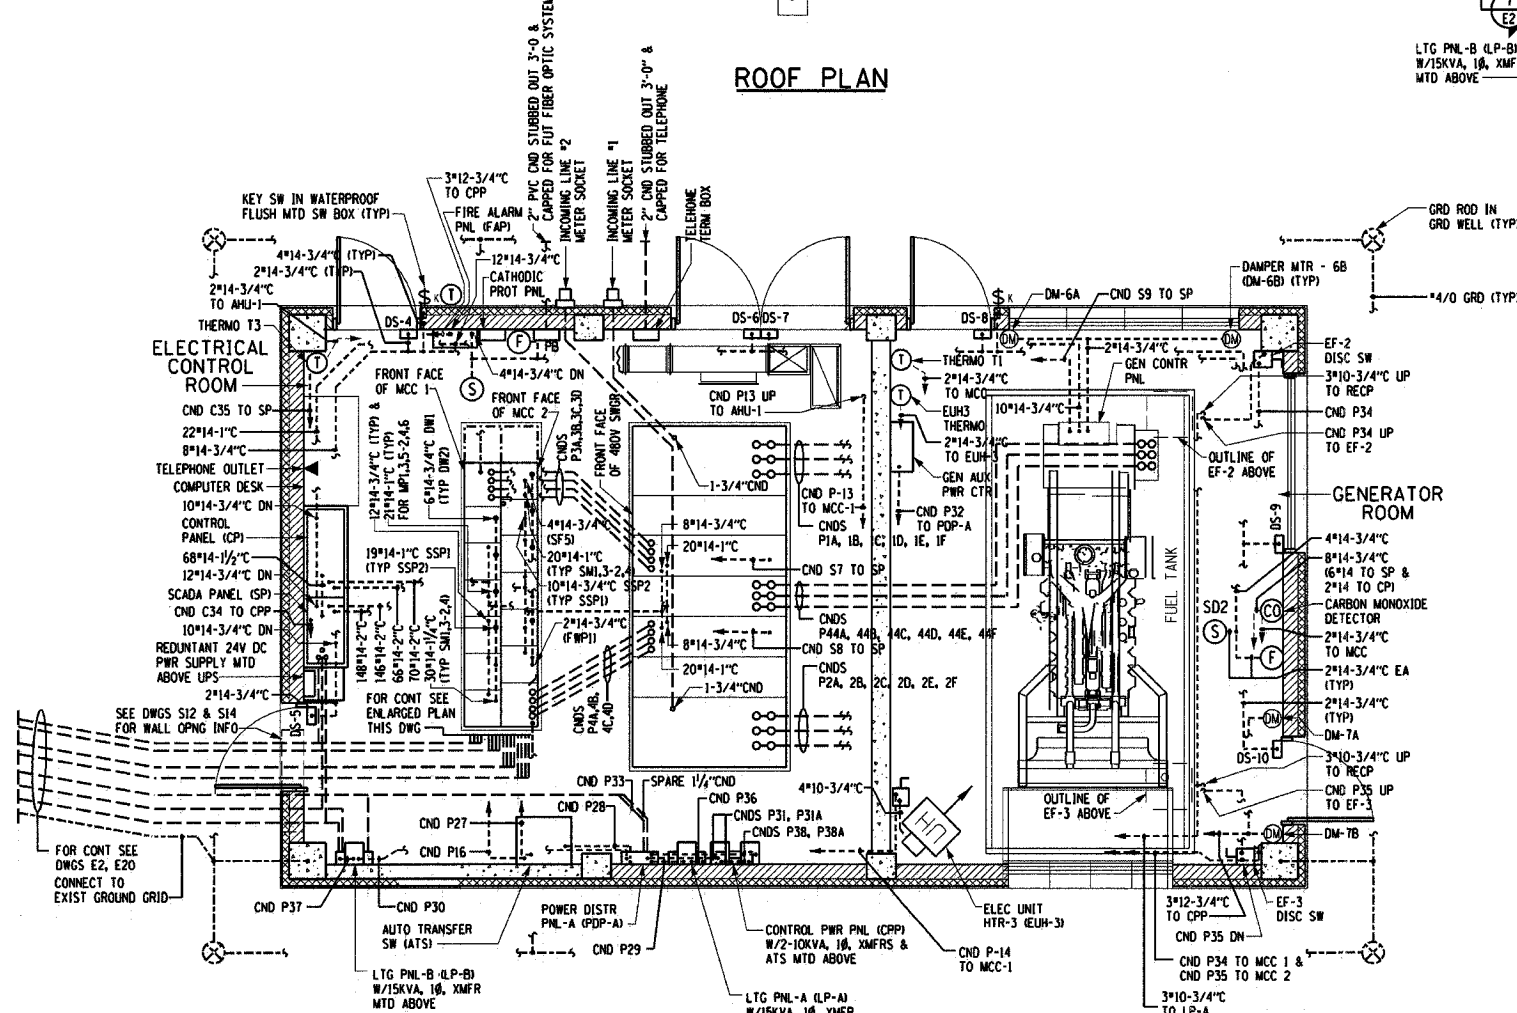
ROOF PLAN

E2

LTG PNL-B (LP-B) W/15KVA, 1Ø, XMF MTD ABOVE

2" PVC CND STUBBED OUT 3'-0 & CAPPED FOR FUT FIBER OPTIC SYSTEM
INCOMING LINE #2 METER SOCKET
INCOMING LINE #1 METER SOCKET
2" CND STUBBED OUT 3'-0" & CAPPED FOR TELEPHONE
TELEHONE TERM BOX

3#12-3/4"C TO CPP
FIRE ALARM PNL (FAP)
12#14-3/4"C
CATHODIC PROT PNL
KEY SW IN WATERPROOF FLUSH MTD SW BOX (TYP)
4#14-3/4"C (TYP)
2#14-3/4"C (TYP)
2#14-3/4"C TO AHU-1
THERMO T3
ELECTRICAL CONTROL ROOM
CND C35 TO SP
22#14-1"C
8#14-3/4"C
TELEPHONE OUTLET
COMPUTER DESK
10#14-3/4"C DN
CONTROL PANEL (CP)
68#14-1½"C
12#14-3/4"C DN
SCADA PANEL (SP)
CND C34 TO CPP
10#14-3/4"C DN
REDUNTANT 24V DC PWR SUPPLY MTD ABOVE UPS
2#14-3/4"C
SEE DWGS S12 & S14 FOR WALL OPNG INFO
FOR CONT SEE DWGS E2, E20 CONNECT TO EXIST GROUND GRID

DS-4
PB
4#14-3/4"C DN
FRONT FACE OF MCC 1
FRONT FACE OF MCC 2
CNDS P3A,3B,3C,3D
FRONT FACE OF 480V SWGR
12#14-3/4"C (TYP) & 2#14-1"C (TYP) FOR MP1,3,5-2,4,6
6#14-3/4"C DW1 (TYP DW2)
4#14-3/4"C (SF5)
20#14-1"C (TYP SM1,3-2,4)
10#14-3/4"C SSP2 (TYP SSP1)
19#14-1"C SSP1 (TYP SSP2)
2#14-3/4"C (FWP1)
148#14-2"C
146#14-2"C
66#14-2"C
70#14-2"C
30#14-1½"C (TYP SM1,3-2,4)
FOR CONT SEE ENLARGED PLAN THIS DWG
CNDS P4A,4B, 4C,4D
DS-5

DS-6 DS-7
CND P13 UP TO AHU-1
1-3/4"CND
8#14-3/4"C
20#14-1"C
CND P-13 TO MCC-1
CNDS P1A, 1B, 1C, 1D, 1E, 1F
CND S7 TO SP
CNDS P44A, 44B, 44C, 44D, 44E, 44F
8#14-3/4"C
CND S8 TO SP
20#14-1"C
CNDS P2A, 2B, 2C, 2D, 2E, 2F
1-3/4"CND

CND P33
SPARE 1¼"CND
CND P36
CND P28
CNDS P31, P31A
CNDS P38, P38A
CND P27
CND P16
CND P37
CND P30
AUTO TRANSFER SW (ATS)
POWER DISTR PNL-A (PDP-A)
CND P29
LTG PNL-B (LP-B) W/15KVA, 1Ø, XMFR MTD ABOVE
LTG PNL-A (LP-A) W/15KVA, 1Ø, XMFR
CONTROL PWR PNL (CPP) W/2-10KVA, 1Ø, XMFRS & ATS MTD ABOVE
CND P-14 TO MCC-1
ELEC UNIT HTR-3 (EUH-3)
4#10-3/4"C
H-5

DS-8
DM-6A
CND S9 TO SP
DAMPER MTR - 6B (DM-6B) (TYP)
GRD ROD IN GRD WELL (TYP)
#4/0 GRD (TYP)
THERMO T1
2#14-3/4"C TO MCC
EUH3 THERMO
10#14-3/4"C
2#14-3/4"C TO EUH-3
2#14-3/4"C
GEN CONTR PNL
GEN AUX PWR CTR
CND P32 TO PDP-A
EF-2 DISC SW
3#10-3/4"C UP TO RECP
CND P34
CND P34 UP TO EF-2
OUTLINE OF EF-2 ABOVE
GENERATOR ROOM
DS-9
4#14-3/4"C
8#14-3/4"C (6#14 TO SP & 2#14 TO CP)
CARBON MONOXIDE DETECTOR
2#14-3/4"C TO MCC
2#14-3/4"C EA (TYP)
2#14-3/4"C (TYP)
DM-7A
DS-10
3#10-3/4"C UP TO RECP
CND P35 UP TO EF-3
DM-7B
FUEL TANK
SD2
OUTLINE OF EF-3 ABOVE
3#12-3/4"C TO CPP
EF-3 DISC SW
CND P35 DN
CND P34 TO MCC 1 & CND P35 TO MCC 2
3#10-3/4"C TO LP-A